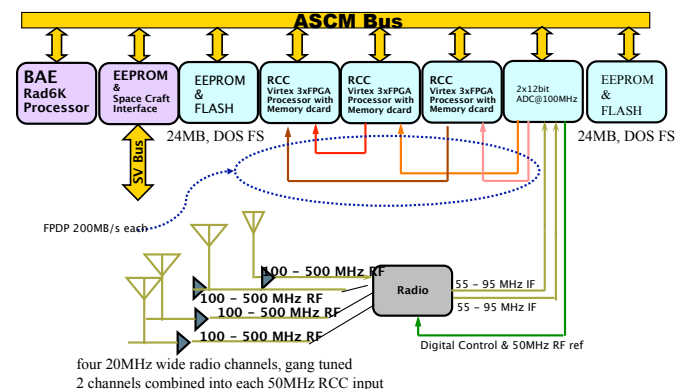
ASCM Bus

BAE
Rad6K
Processor

EEPROM
&
Space Craft
Interface

EEPROM
&
FLASH

RCC
Virtex 3xFPGA
Processor with
Memory dcard

RCC
Virtex 3xFPGA
Processor with
Memory dcard

RCC
Virtex 3xFPGA
Processor with
Memory dcard

2x12bit
ADC@100MHz

EEPROM
&
FLASH

24MB, DOS FS

24MB, DOS FS

SV Bus

FPDP 200MB/s each

100 – 500 MHz RF

100 – 500 MHz RF

100 – 500 MHz RF

100 – 500 MHz RF

Radio

55 – 95 MHz IF

55 – 95 MHz IF

Digital Control & 50MHz RF ref

four 20MHz wide radio channels, gang tuned
2 channels combined into each 50MHz RCC input